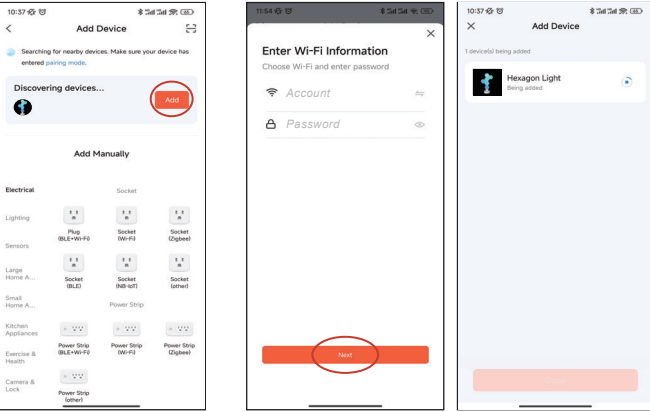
10:37

<

Add Device

Searching for nearby devices. Make sure your device has entered pairing mode.

Discovering devices...

Add

Add Manually

Electrical

Socket

Lighting

Plug (BLE+Wi-Fi)

Socket (Wi-Fi)

Socket (Zigbee)

Sensors

Large Home A...

Socket (BLE)

Socket (NB-IoT)

Socket (other)

Small Home A...

Power Strip

Kitchen Appliances

Power Strip (BLE+Wi-Fi)

Power Strip (Wi-Fi)

Power Strip (Zigbee)

Exercise & Health

Camera & Lock

Power Strip (other)

11:54

Enter Wi-Fi Information

Choose Wi-Fi and enter password

Account

Password

Next

10:37

Add Device

1 device(s) being added

Hexagon Light

Being added

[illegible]